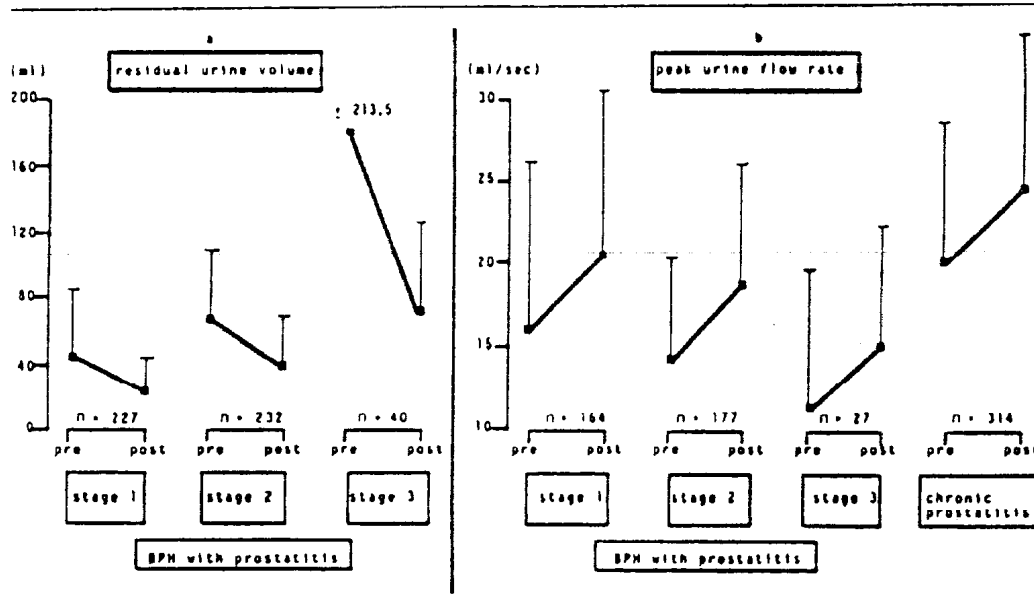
a

(ml)

residual urine volume

200

160

120

80

40

0

± 213,5

n = 227

pre post

n = 232

pre post

n = 40

pre post

stage 1

stage 2

stage 3

BPH with prostatitis

b

(ml/sec)

peak urine flow rate

30

25

20

15

10

n = 164

pre post

n = 177

pre post

n = 27

pre post

n = 314

pre post

stage 1

stage 2

stage 3

chronic prostatitis

BPH with prostatitis